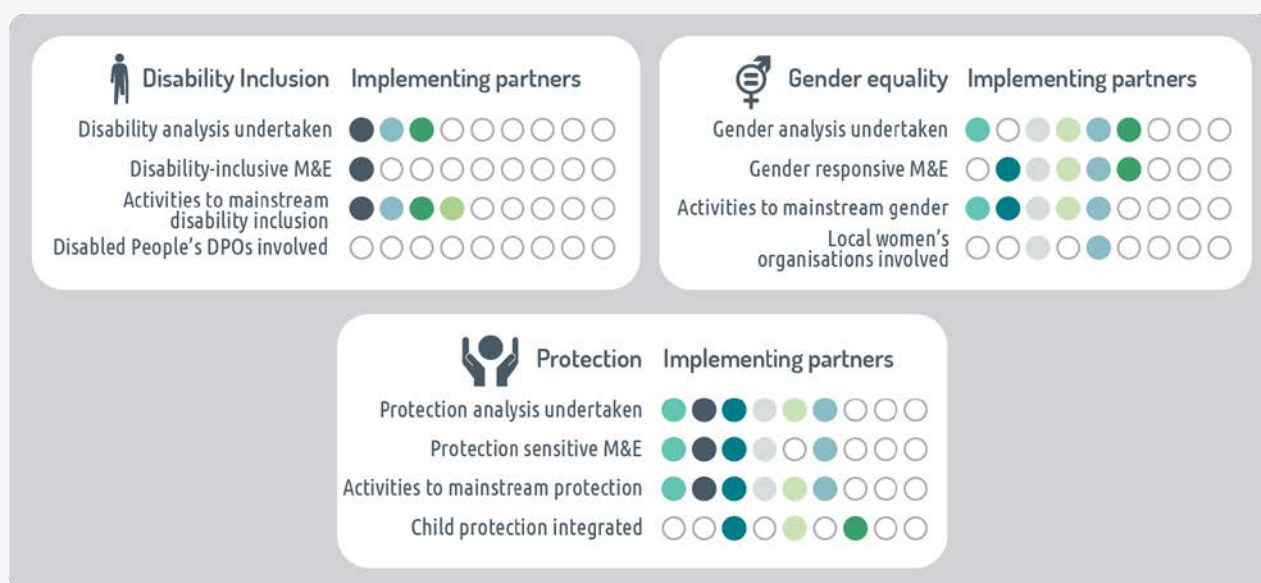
Disability Inclusion Implementing partners

Disability analysis undertaken

Disability-inclusive M&E

Activities to mainstream disability inclusion

Disabled People's DPOs involved

Gender equality Implementing partners

Gender analysis undertaken

Gender responsive M&E

Activities to mainstream gender

Local women's organisations involved

Protection Implementing partners

Protection analysis undertaken

Protection sensitive M&E

Activities to mainstream protection

Child protection integrated